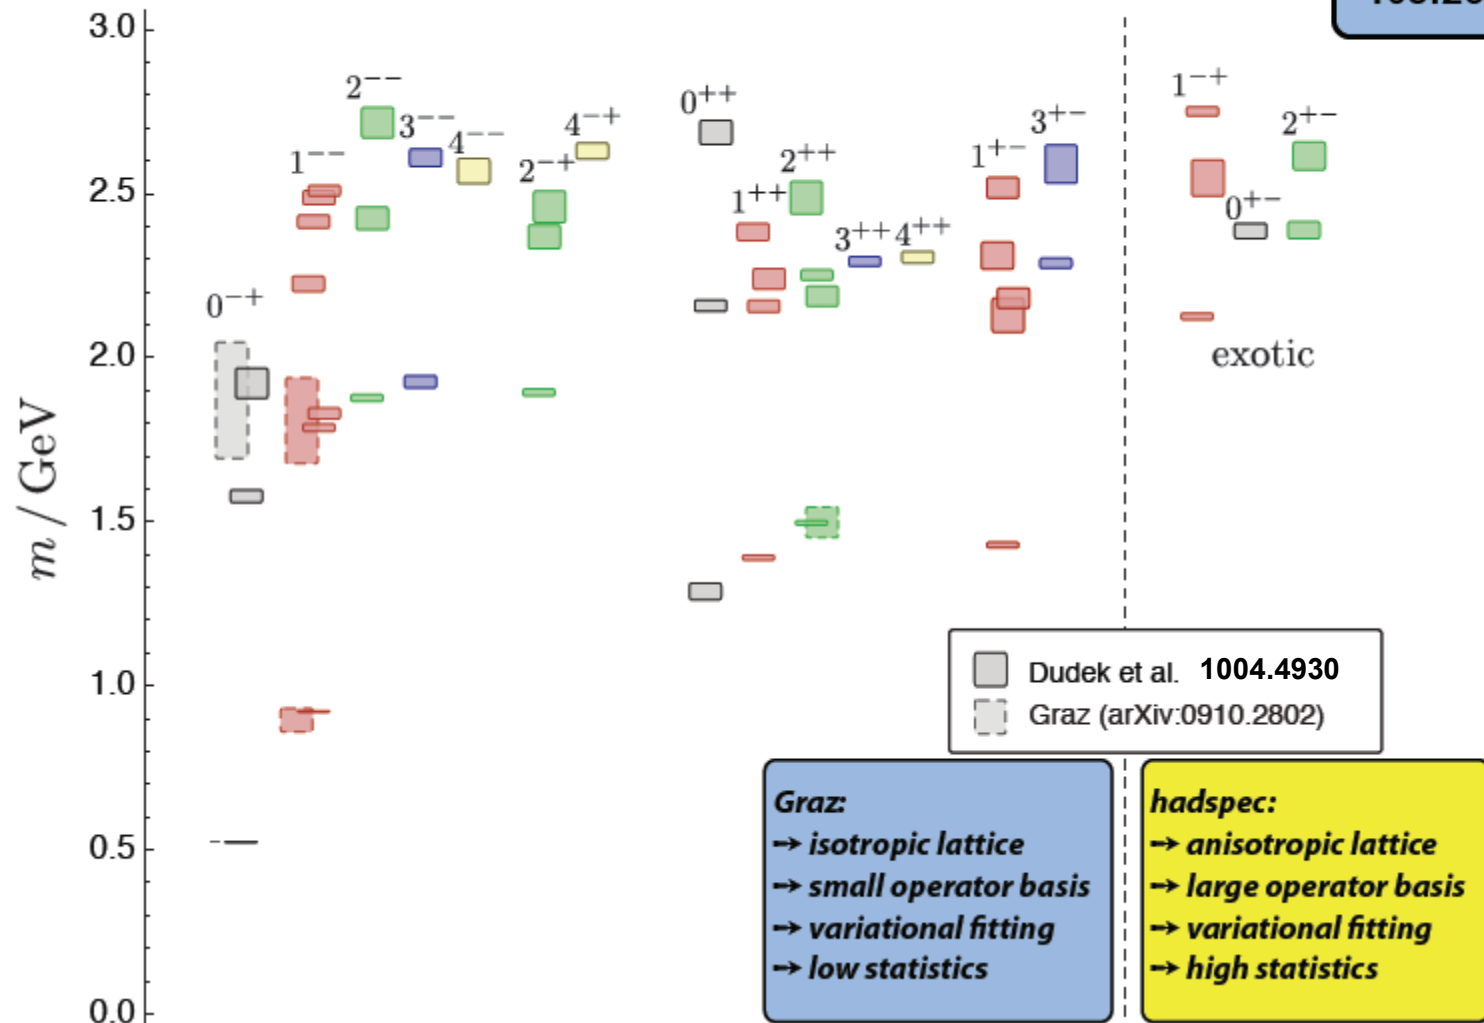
3.0
2.5
2.0
1.5
1.0
0.5
0.0
$m$ / GeV

$0^{-+}$
$1^{--}$
$2^{--}$
$3^{--}$
$4^{--}$
$2^{-+}$
$4^{-+}$
$0^{++}$
$1^{++}$
$2^{++}$
$3^{++}$
$4^{++}$
$1^{+-}$
$3^{+-}$
$1^{-+}$
$2^{+-}$
$0^{+-}$
exotic

Dudek et al. 1004.4930
Graz (arXiv:0910.2802)

Graz:
→ isotropic lattice
→ small operator basis
→ variational fitting
→ low statistics

hadspec:
→ anisotropic lattice
→ large operator basis
→ variational fitting
→ high statistics